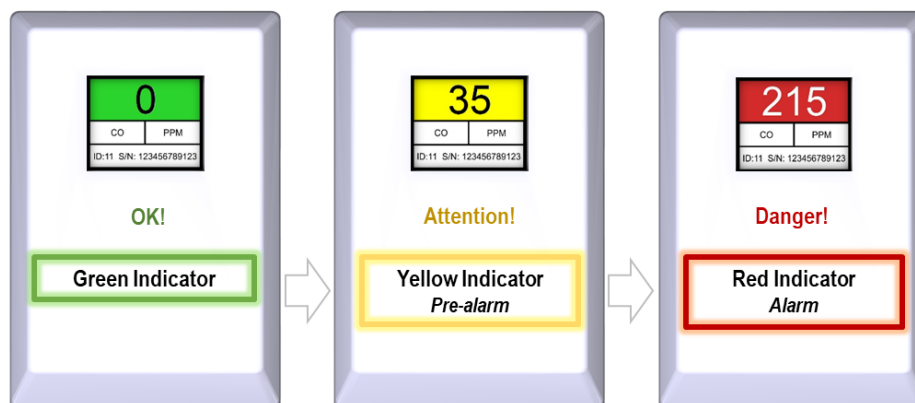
0

CO | PPM

ID:11 S/N: 123456789123

OK!

Green Indicator

35

CO | PPM

ID:11 S/N: 123456789123

Attention!

Yellow Indicator
*Pre-alarm*

215

CO | PPM

ID:11 S/N: 123456789123

Danger!

Red Indicator
*Alarm*